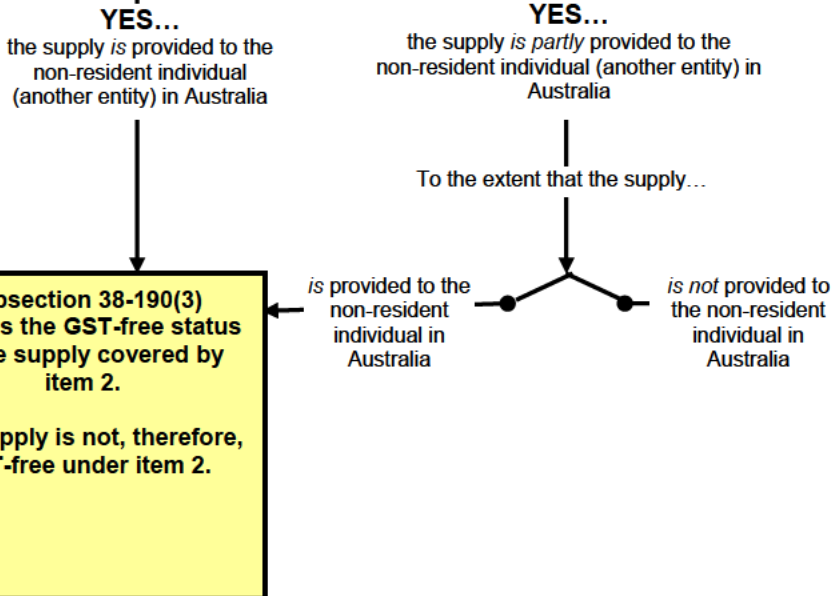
YES…
the supply *is* provided to the non-resident individual (another entity) in Australia

YES…
the supply *is partly* provided to the non-resident individual (another entity) in Australia

To the extent that the supply…

*is* provided to the non-resident individual in Australia

*is not* provided to the non-resident individual in Australia

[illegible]bsection 38-190(3) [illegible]s the GST-free status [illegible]e supply covered by item 2.

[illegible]pply is not, therefore, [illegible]T-free under item 2.